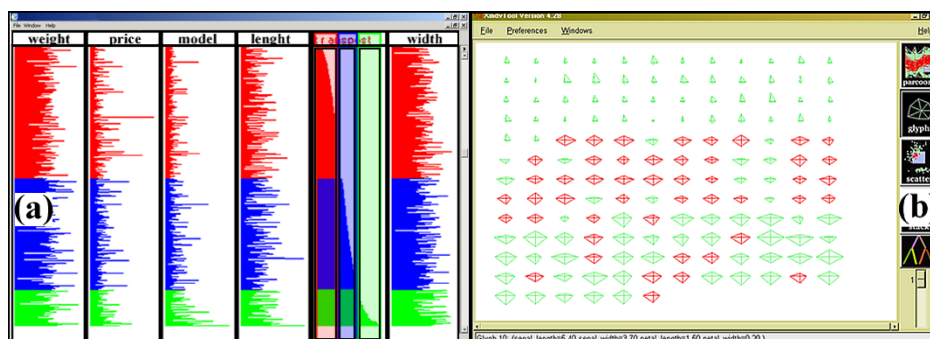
File Window Help

weight price model lenght width

(a)

XmdvTool Version 4.28

File Preferences Windows

parcoo

glyph

scatte

(b)

Glyph 10: (sepal_length=5.40,sepal_width=3.70,petal_length=1.60,petal_width=0.20 )